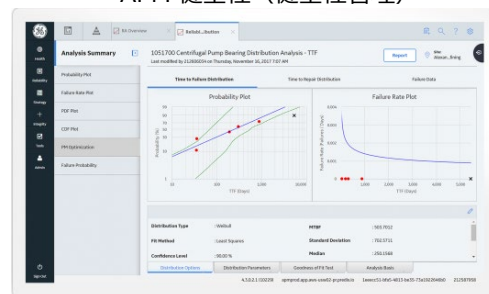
APM 健全性（健全性管理）

RA Overview

Reliabi...ibution

Analysis Summary

1051700 Centrifugal Pump Bearing Distribution Analysis - TTF

Last modified by 212600DS on Thursday, November 16, 2017 7:07 AM

Report

Probability Plot

Failure Rate Plot

PDF Plot

CDF Plot

PM Optimization

Failure Probability

Time to Failure Distribution

Time to Repair Distribution

Failure Data

Probability Plot

Failure Rate Plot

Probability (%)

TTF (Days)

Failure Rate (Failures / Days)

TTF (Days)

Distribution Type

: Weibull

Fit Method

: Least Squares

Confidence Level

: 90.00 %

MTTF

: 503.7012

Standard Deviation

: 752.5711

Median

: 293.1568

Distribution Options

Distribution Parameters

Goodness of Fit Test

Analysis Basis

Health

Reliability

Strategy

Integrity

Tools

Admin

Sign Out

4.3.0.2.1 (13228)